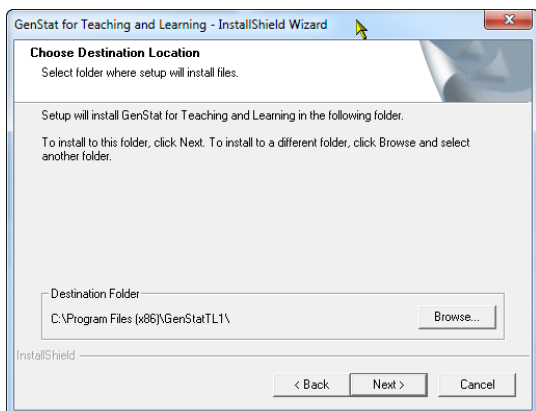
GenStat for Teaching and Learning - InstallShield Wizard

Choose Destination Location

Select folder where setup will install files.

Setup will install GenStat for Teaching and Learning in the following folder.

To install to this folder, click Next. To install to a different folder, click Browse and select another folder.

Destination Folder

C:\Program Files (x86)\GenStatTL1\

Browse...

InstallShield

< Back

Next >

Cancel